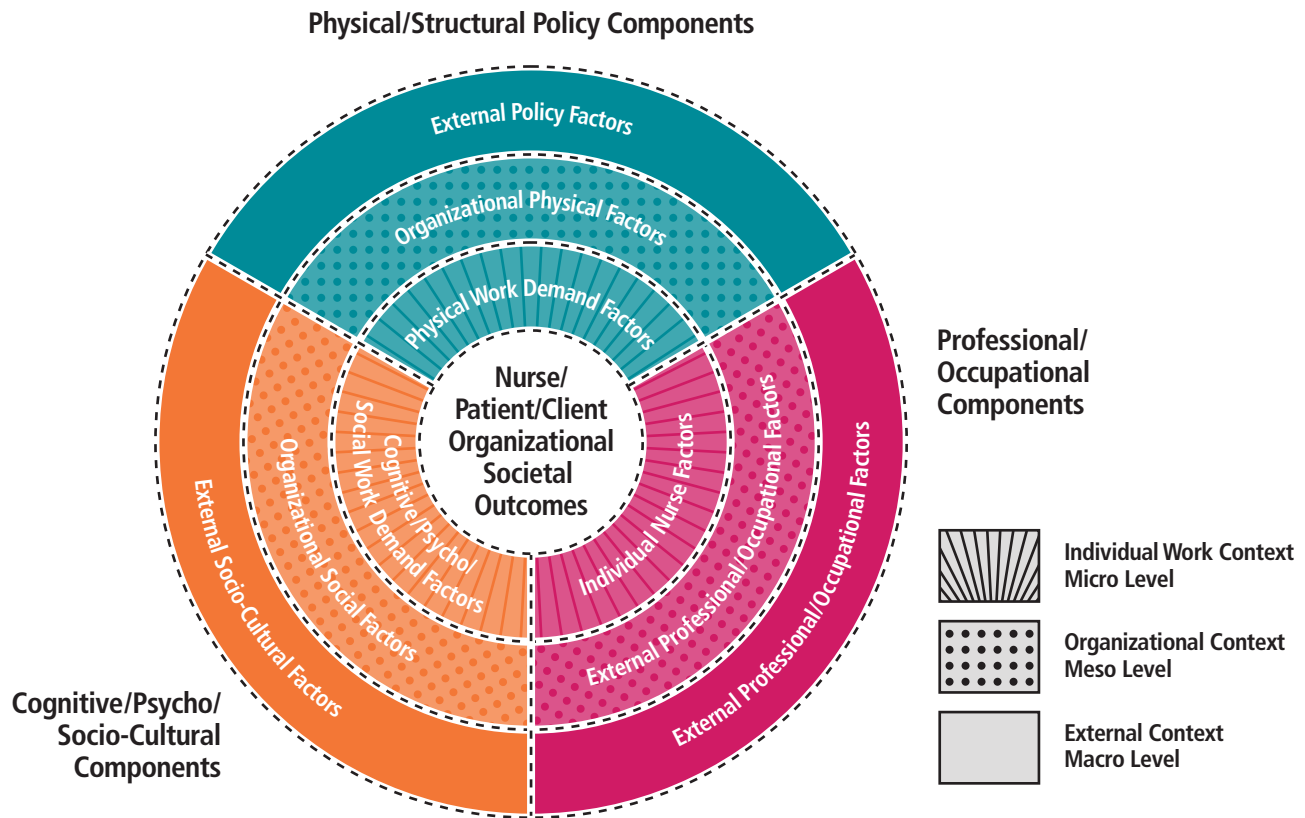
Physical/Structural Policy Components

External Policy Factors

Organizational Physical Factors

Physical Work Demand Factors

Professional/ Occupational Components

Nurse/ Patient/Client Organizational Societal Outcomes

Cognitive/Psycho/ Social Work Demand Factors

Organizational Social Factors

External Socio-Cultural Factors

Individual Nurse Factors

External Professional/Occupational Factors

External Professional/Occupational Factors

Cognitive/Psycho/ Socio-Cultural Components

Individual Work Context Micro Level

Organizational Context Meso Level

External Context Macro Level